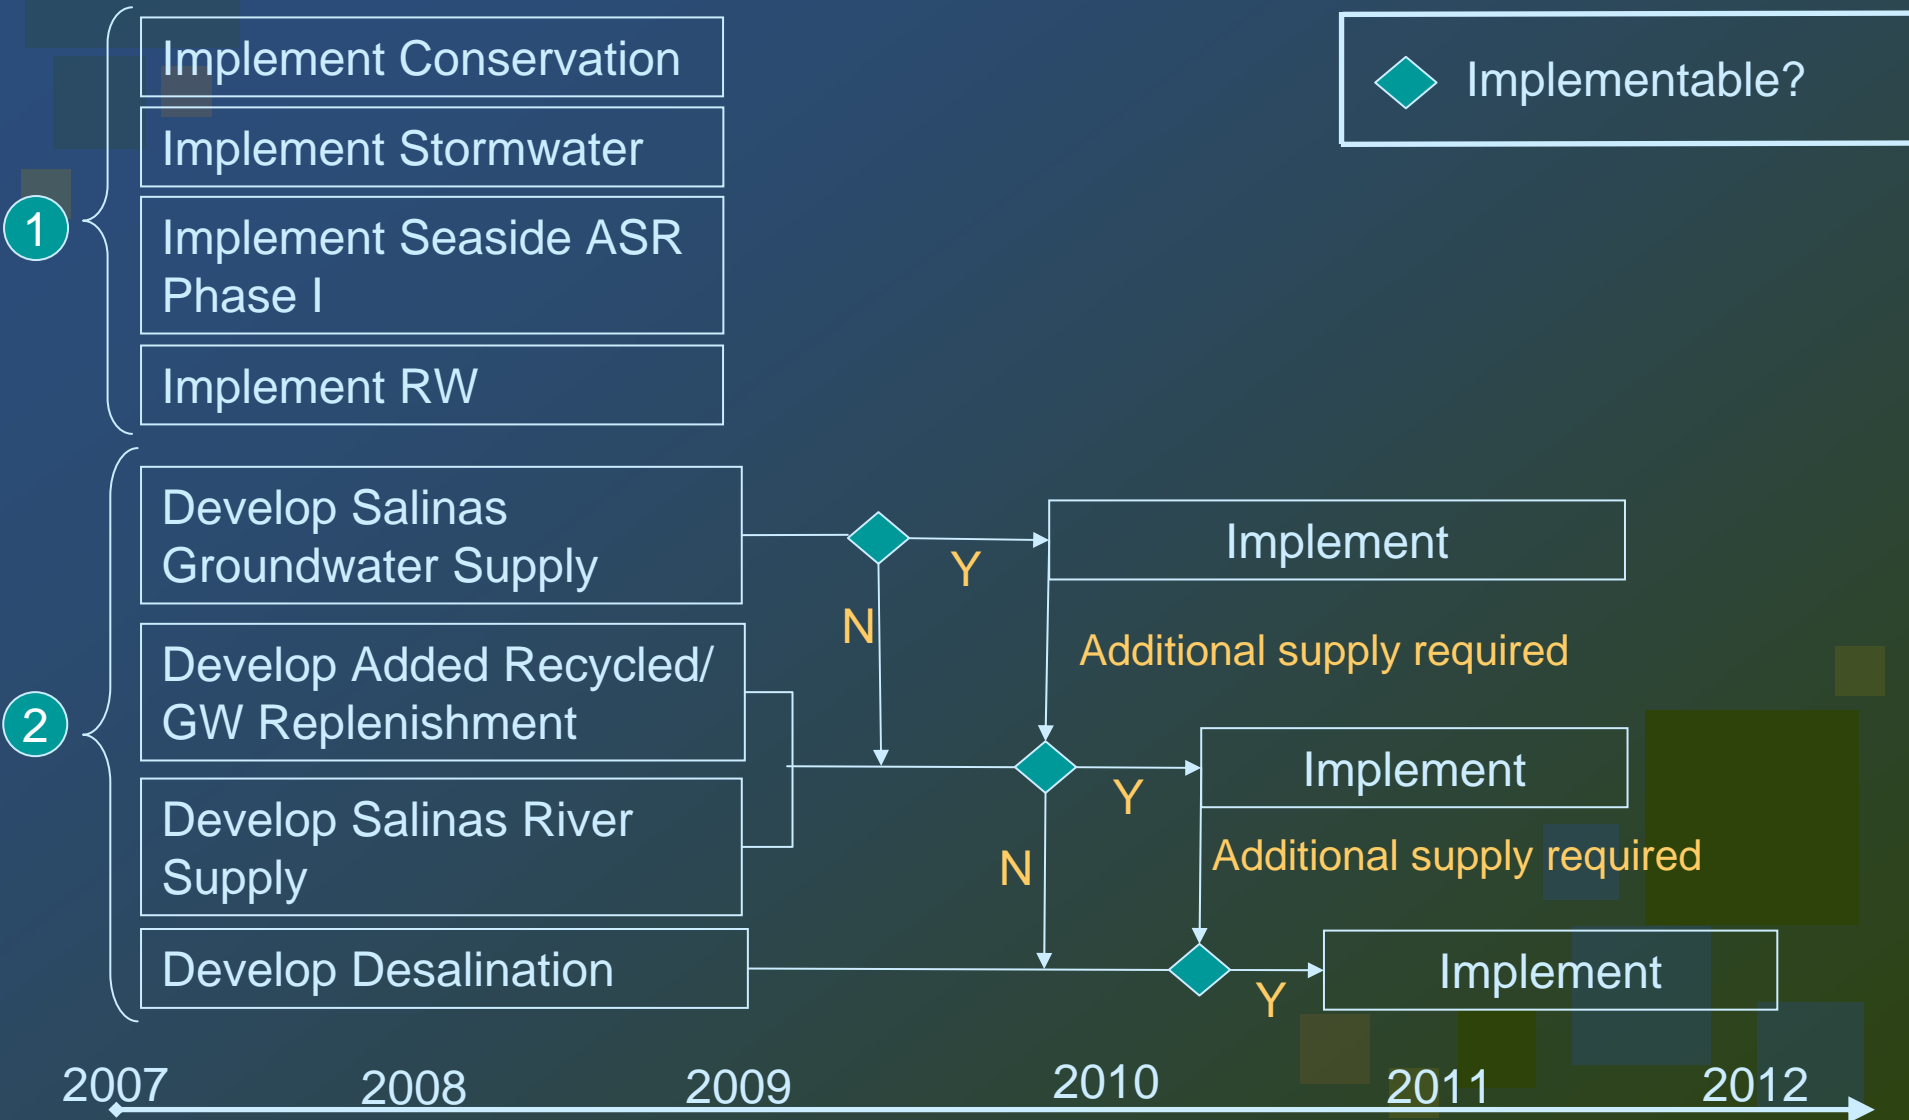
Implement Conservation

Implement Stormwater

Implement Seaside ASR Phase I

Implement RW

1

Implementable?

2

Develop Salinas Groundwater Supply

Develop Added Recycled/ GW Replenishment

Develop Salinas River Supply

Develop Desalination

Y

N

Implement

Additional supply required

Y

N

Implement

Additional supply required

Y

Implement

2007

2008

2009

2010

2011

2012